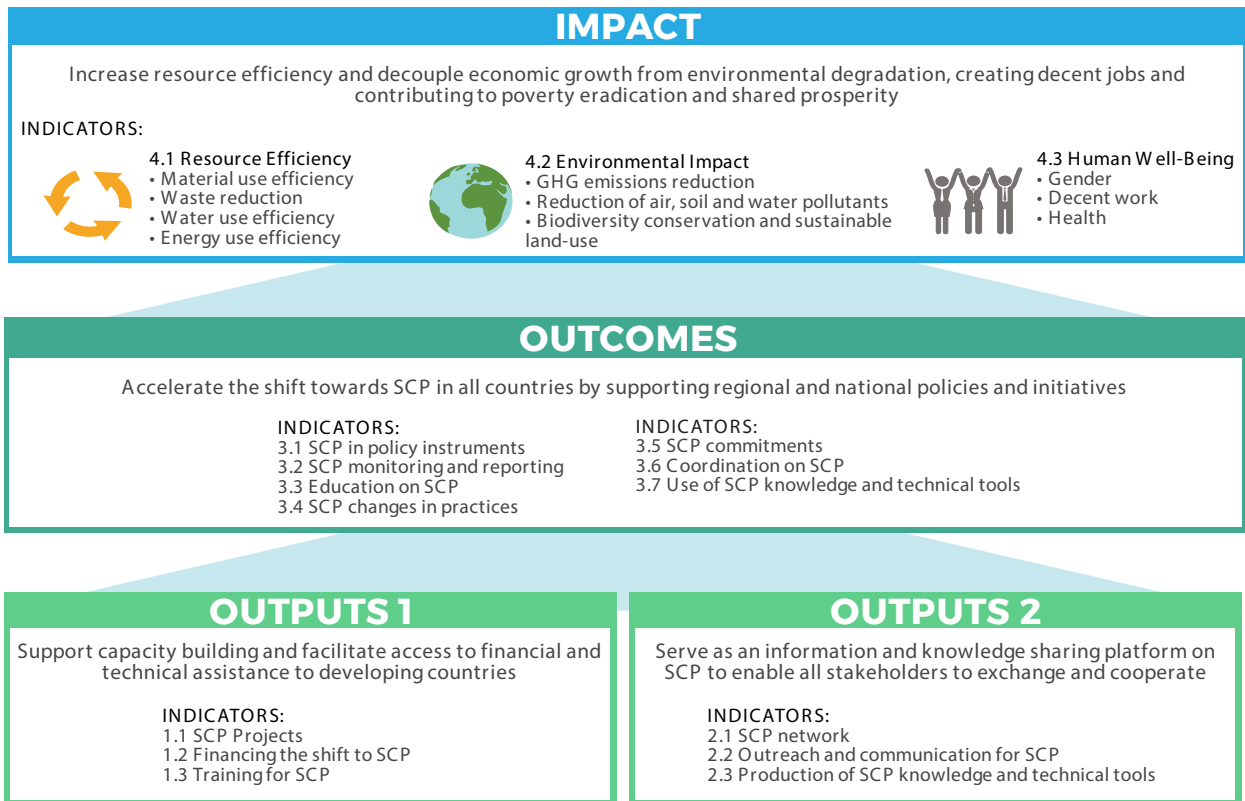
IMPACT

Increase resource efficiency and decouple economic growth from environmental degradation, creating decent jobs and contributing to poverty eradication and shared prosperity

INDICATORS:

4.1 Resource Efficiency
• Material use efficiency
• Waste reduction
• Water use efficiency
• Energy use efficiency

4.2 Environmental Impact
• GHG emissions reduction
• Reduction of air, soil and water pollutants
• Biodiversity conservation and sustainable land-use

4.3 Human Well-Being
• Gender
• Decent work
• Health

OUTCOMES

Accelerate the shift towards SCP in all countries by supporting regional and national policies and initiatives

INDICATORS:
3.1 SCP in policy instruments
3.2 SCP monitoring and reporting
3.3 Education on SCP
3.4 SCP changes in practices

INDICATORS:
3.5 SCP commitments
3.6 Coordination on SCP
3.7 Use of SCP knowledge and technical tools

OUTPUTS 1

Support capacity building and facilitate access to financial and technical assistance to developing countries

INDICATORS:
1.1 SCP Projects
1.2 Financing the shift to SCP
1.3 Training for SCP

OUTPUTS 2

Serve as an information and knowledge sharing platform on SCP to enable all stakeholders to exchange and cooperate

INDICATORS:
2.1 SCP network
2.2 Outreach and communication for SCP
2.3 Production of SCP knowledge and technical tools